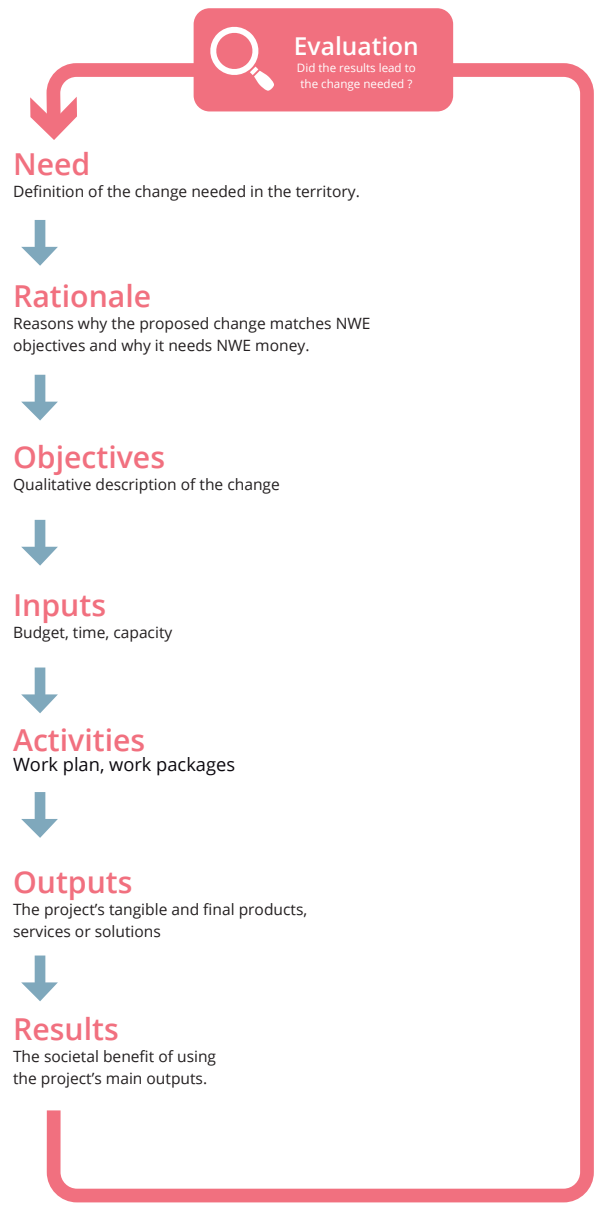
Evaluation
Did the results lead to the change needed ?

Need
Definition of the change needed in the territory.

Rationale
Reasons why the proposed change matches NWE objectives and why it needs NWE money.

Objectives
Qualitative description of the change

Inputs
Budget, time, capacity

Activities
Work plan, work packages

Outputs
The project’s tangible and final products, services or solutions

Results
The societal benefit of using the project’s main outputs.